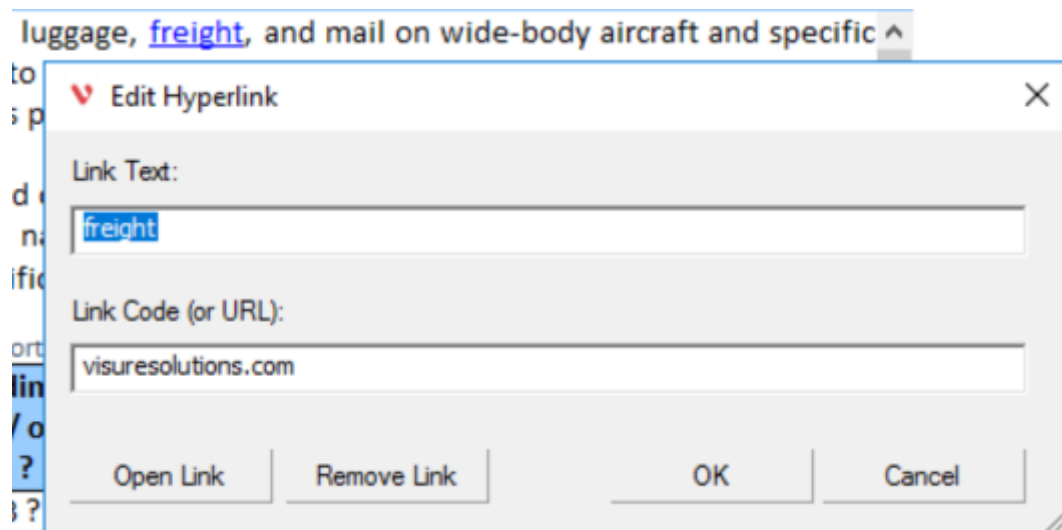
luggage, freight, and mail on wide-body aircraft and specific

to
s p

d
na
ific

ort
lin
/ o
?
3 ?

Edit Hyperlink

Link Text:

freight

Link Code (or URL):

visuresolutions.com

Open Link

Remove Link

OK

Cancel